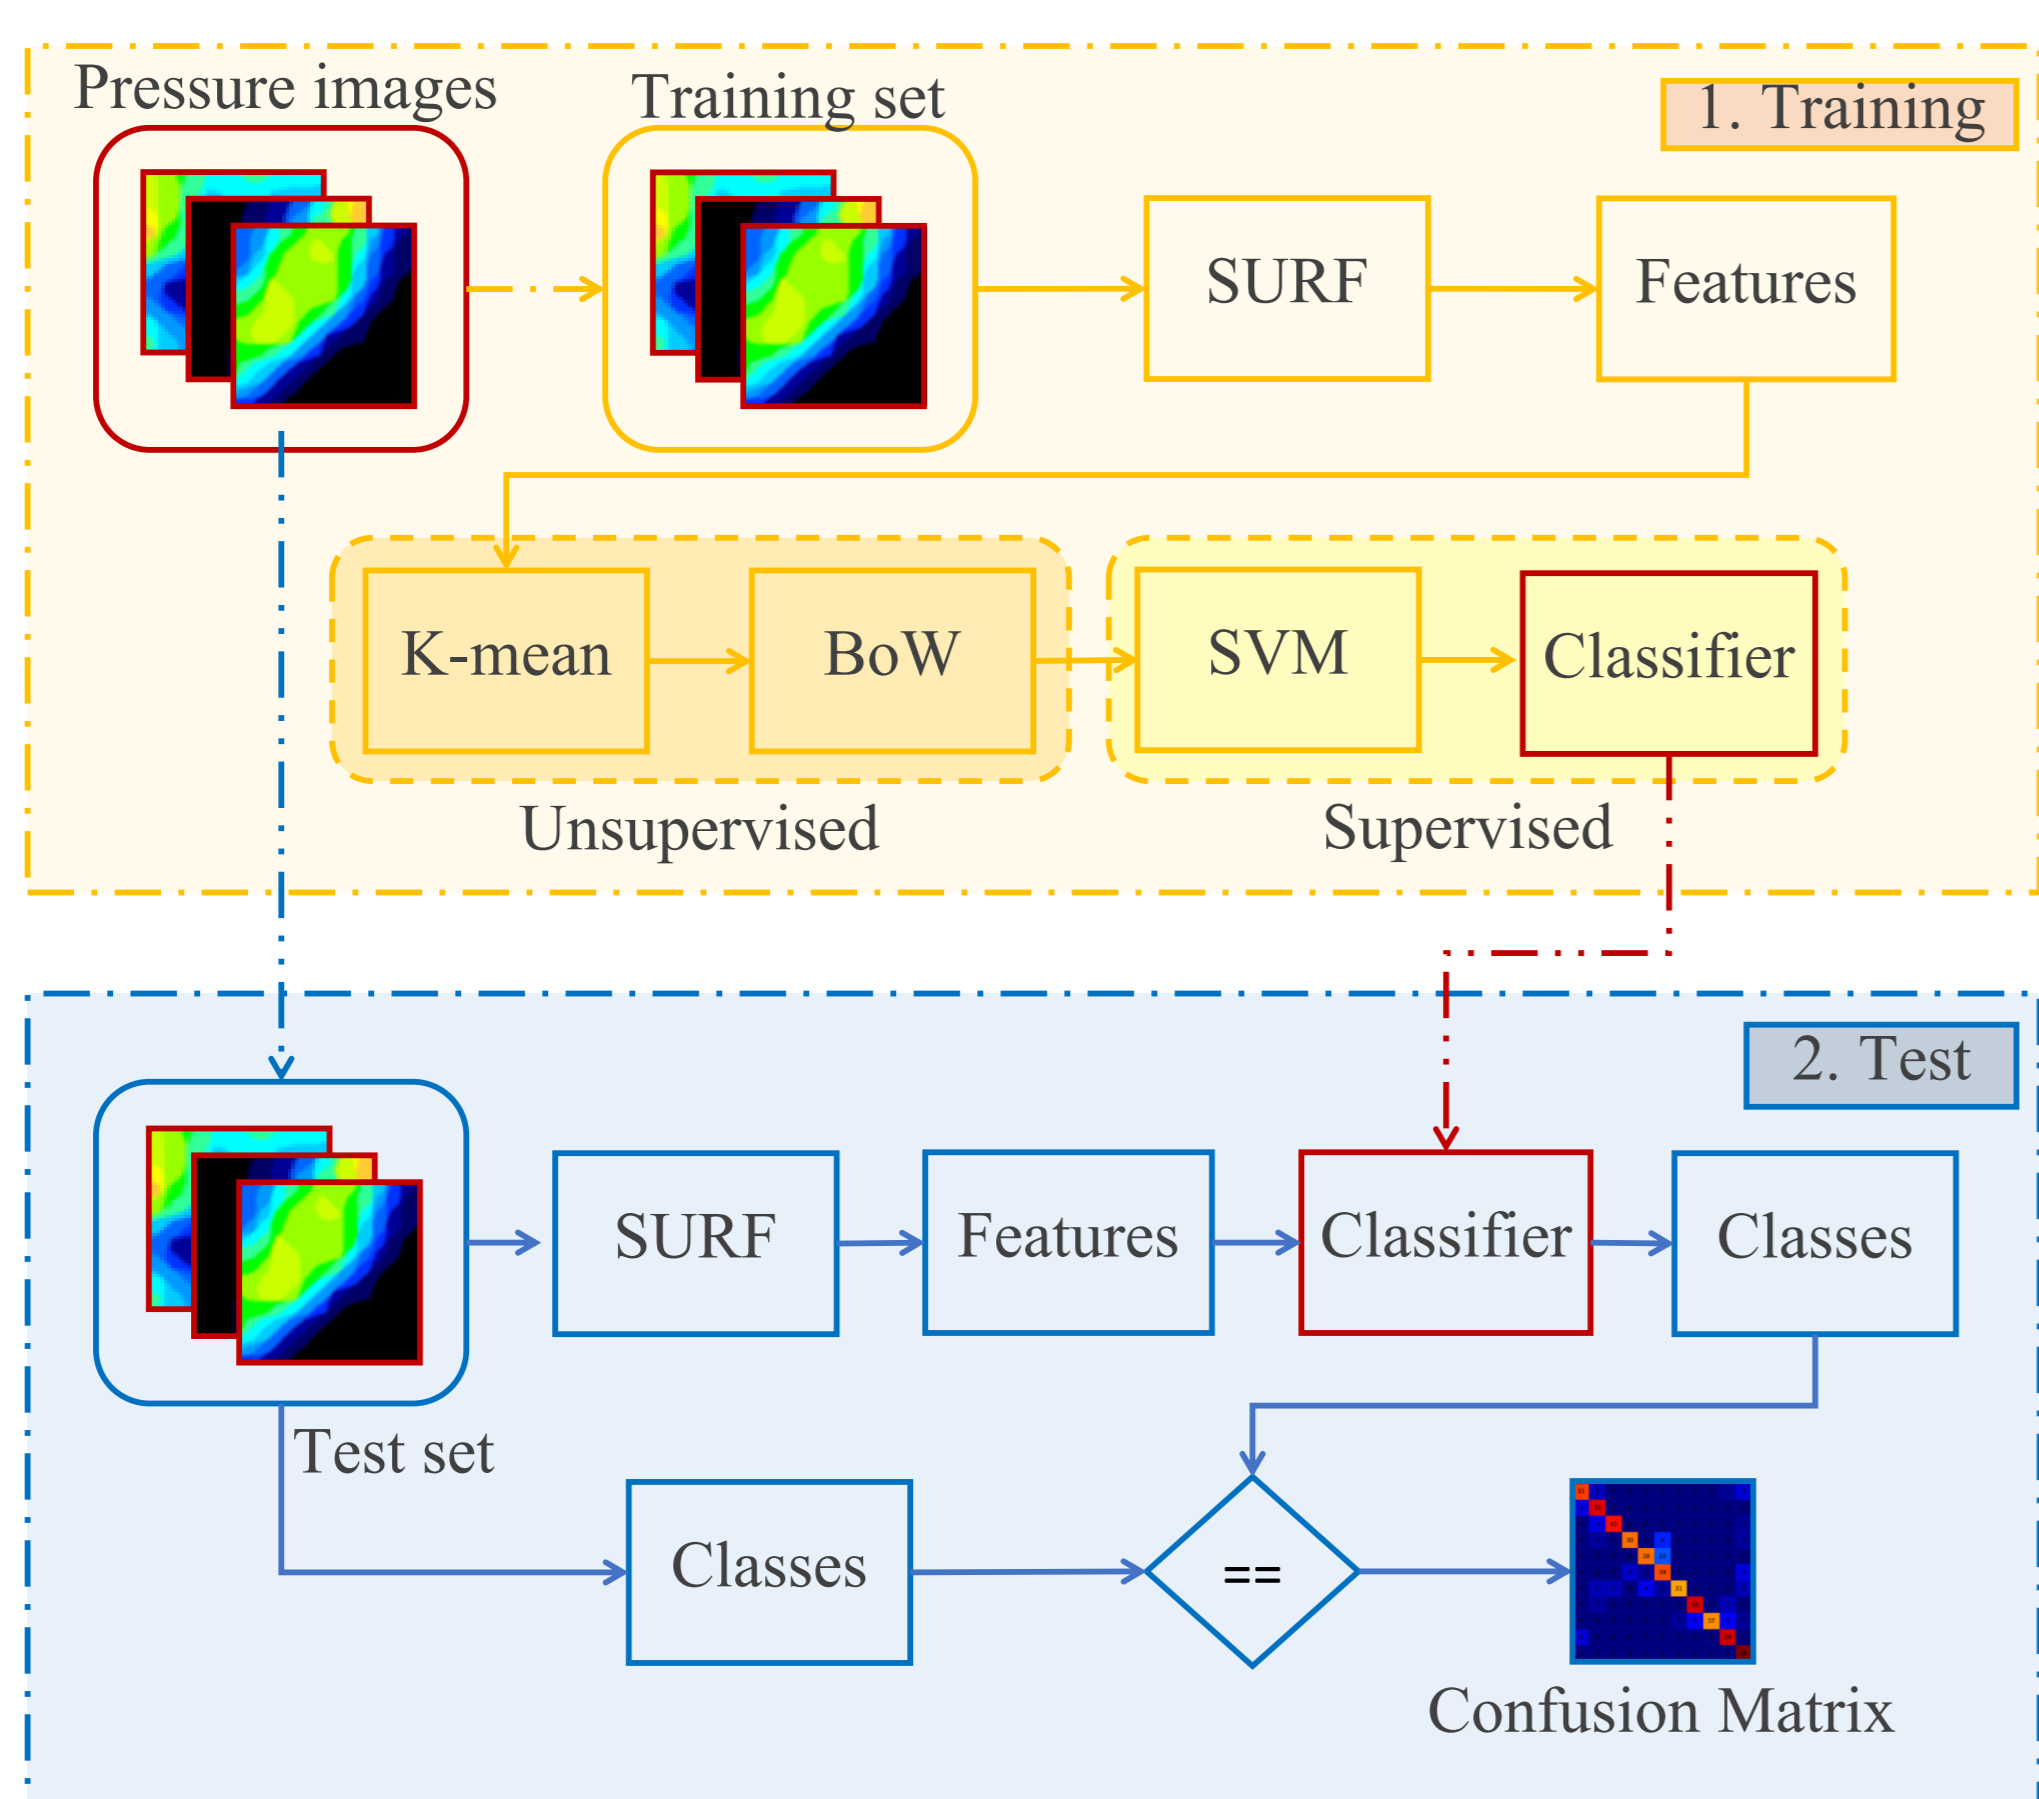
Pressure images

Training set

1. Training

SURF

Features

K-mean

BoW

SVM

Classifier

Unsupervised

Supervised

2. Test

SURF

Features

Classifier

Classes

Test set

Classes

==

Confusion Matrix